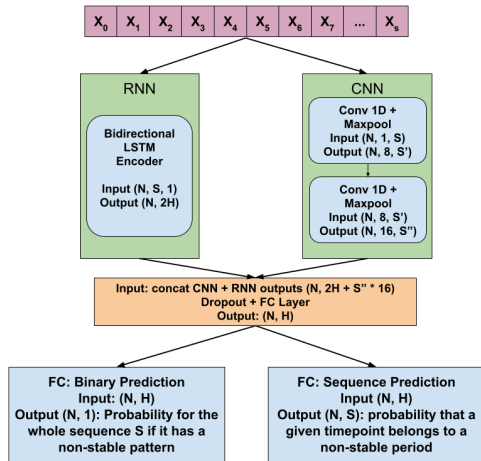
$X_0$ $X_1$ $X_2$ $X_3$ $X_4$ $X_5$ $X_6$ $X_7$ ... $X_s$

RNN

Bidirectional LSTM Encoder

Input (N, S, 1)
Output (N, 2H)

CNN

Conv 1D + Maxpool
Input (N, 1, S)
Output (N, 8, S')

Conv 1D + Maxpool
Input (N, 8, S')
Output (N, 16, S'')

Input: concat CNN + RNN outputs (N, 2H + S'' * 16)
Dropout + FC Layer
Output: (N, H)

FC: Binary Prediction
Input: (N, H)
Output (N, 1): Probability for the whole sequence S if it has a non-stable pattern

FC: Sequence Prediction
Input (N, H)
Output (N, S): probability that a given timepoint belongs to a non-stable period